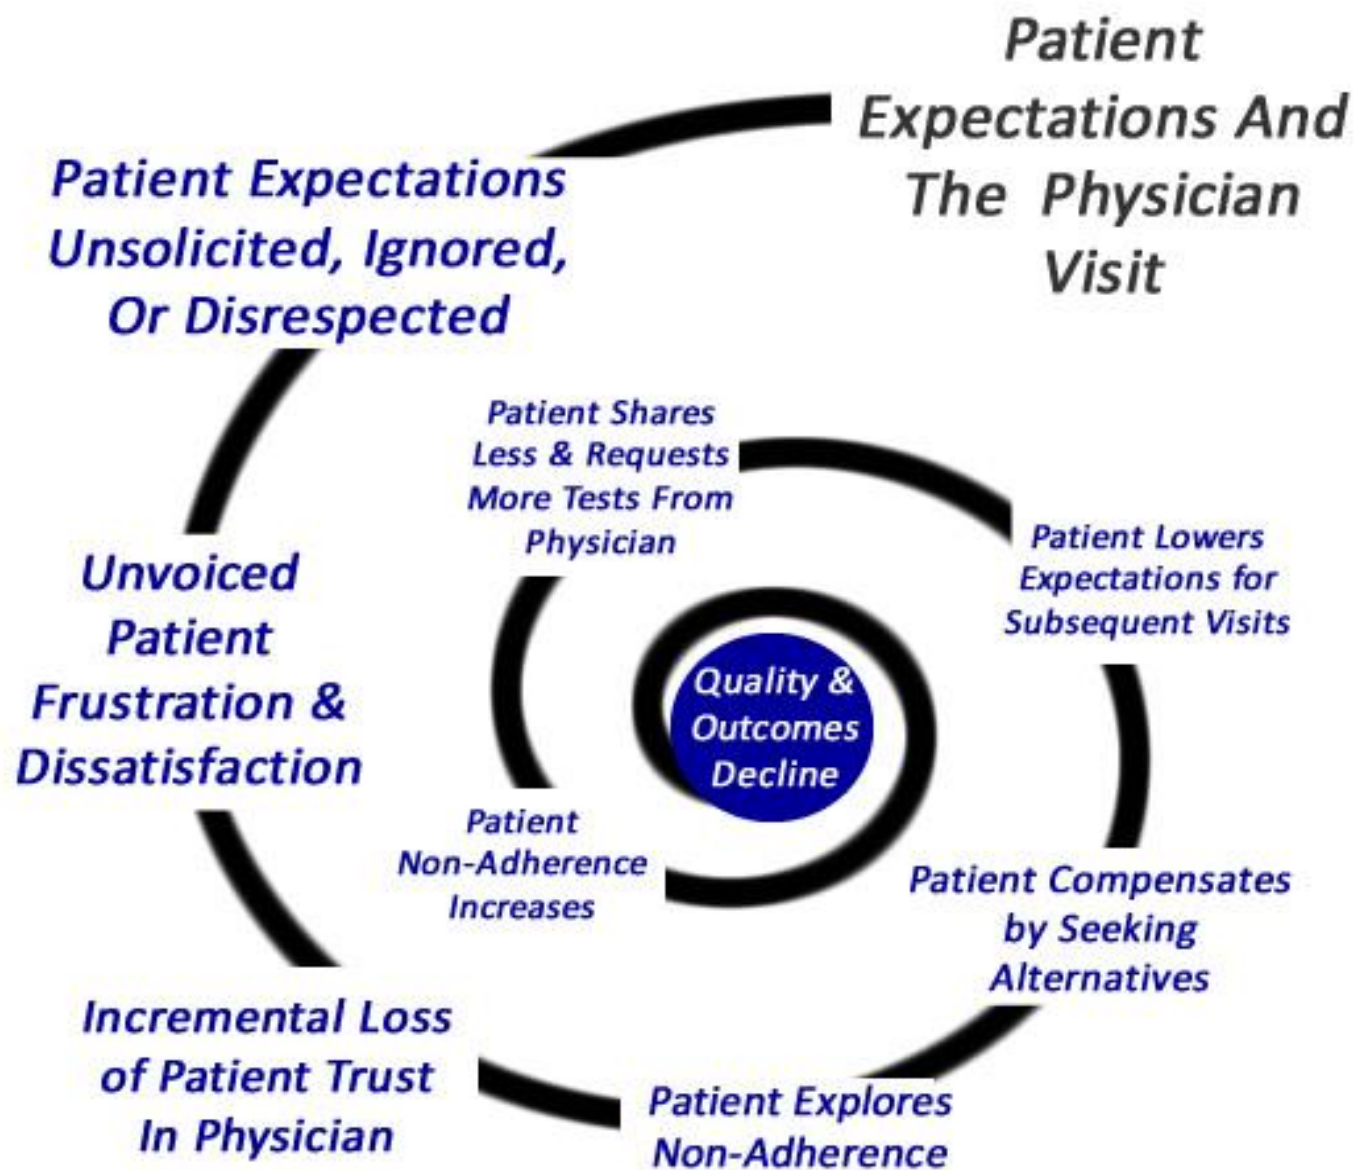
Patient Expectations And The Physician Visit

Patient Expectations Unsolicited, Ignored, Or Disrespected

Unvoiced Patient Frustration & Dissatisfaction

Incremental Loss of Patient Trust In Physician

Patient Explores Non-Adherence

Patient Compensates by Seeking Alternatives

Patient Lowers Expectations for Subsequent Visits

Patient Shares Less & Requests More Tests From Physician

Patient Non-Adherence Increases

Quality & Outcomes Decline